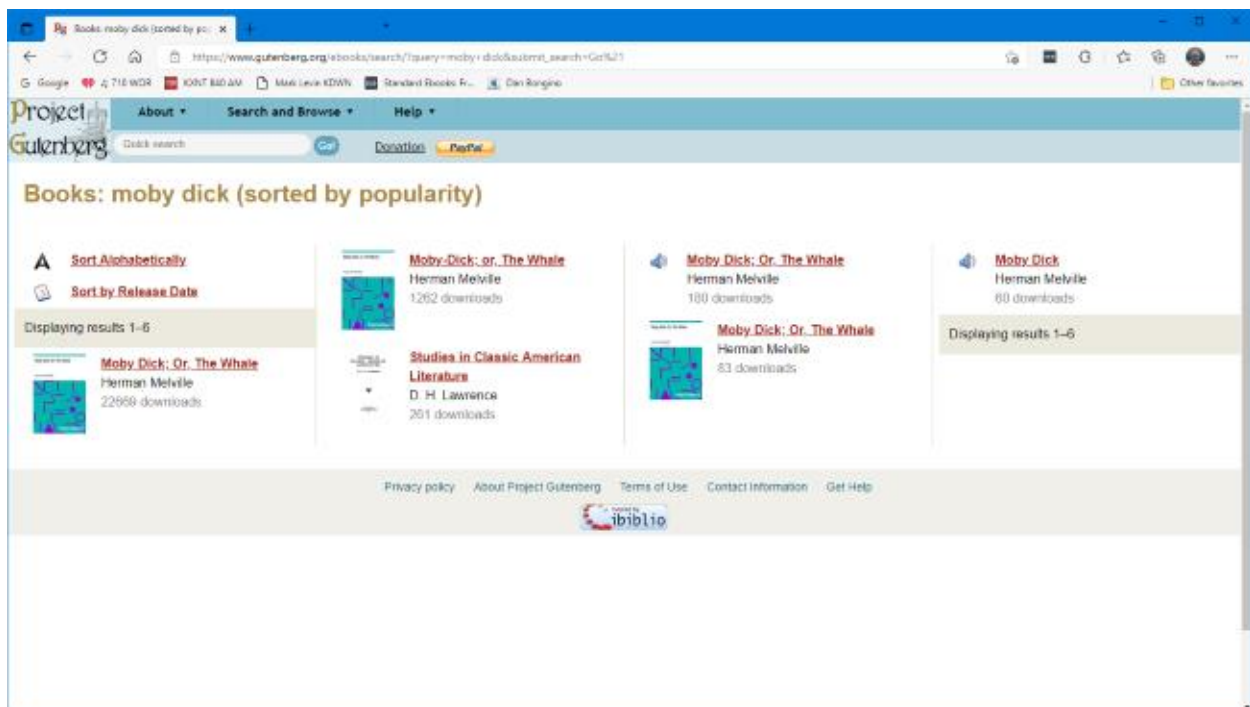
Books: moby dick (sorted by po ×

https://www.gutenberg.org/ebooks/search/?query=moby+dick&submit_search=Go%21

Google 710 WOR KXNT 840 AM Mark Levin KDWN Standard Ebooks Fr... Dan Bongino

Other favorites

Project Gutenberg

About ▾ Search and Browse ▾ Help ▾

Quick search Go! Donation PayPal

Books: moby dick (sorted by popularity)

Sort Alphabetically

Sort by Release Date

Displaying results 1–6

Moby Dick; Or, The Whale
Herman Melville
22669 downloads

Moby-Dick; or, The Whale
Herman Melville
1262 downloads

Studies in Classic American Literature
D. H. Lawrence
261 downloads

Moby Dick; Or, The Whale
Herman Melville
180 downloads

Moby Dick; Or, The Whale
Herman Melville
83 downloads

Moby Dick
Herman Melville
60 downloads

Displaying results 1–6

Privacy policy About Project Gutenberg Terms of Use Contact Information Get Help

ibiblio